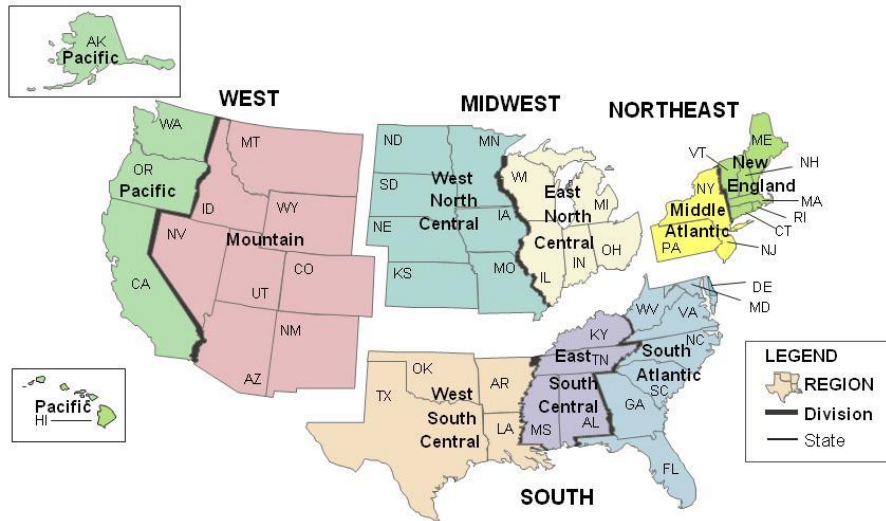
AK
Pacific

WEST

MIDWEST

NORTHEAST

WA

OR
Pacific

CA

MT

ID

WY

NV

Mountain

UT

CO

AZ

NM

ND

MN

SD

West
North
Central

NE

IA

KS

MO

WI

East
North
Central

MI

IL

IN

OH

VT

ME

New
England

NH

NY

MA

Middle
Atlantic

RI

CT

PA

NJ

DE

MD

WV

VA

KY

NC

East

TN

South
Atlantic

OK

AR

TX

West
South
Central

South
Central

SC

GA

LA

MS

AL

FL

Pacific
HI

SOUTH

LEGEND
REGION
Division
State